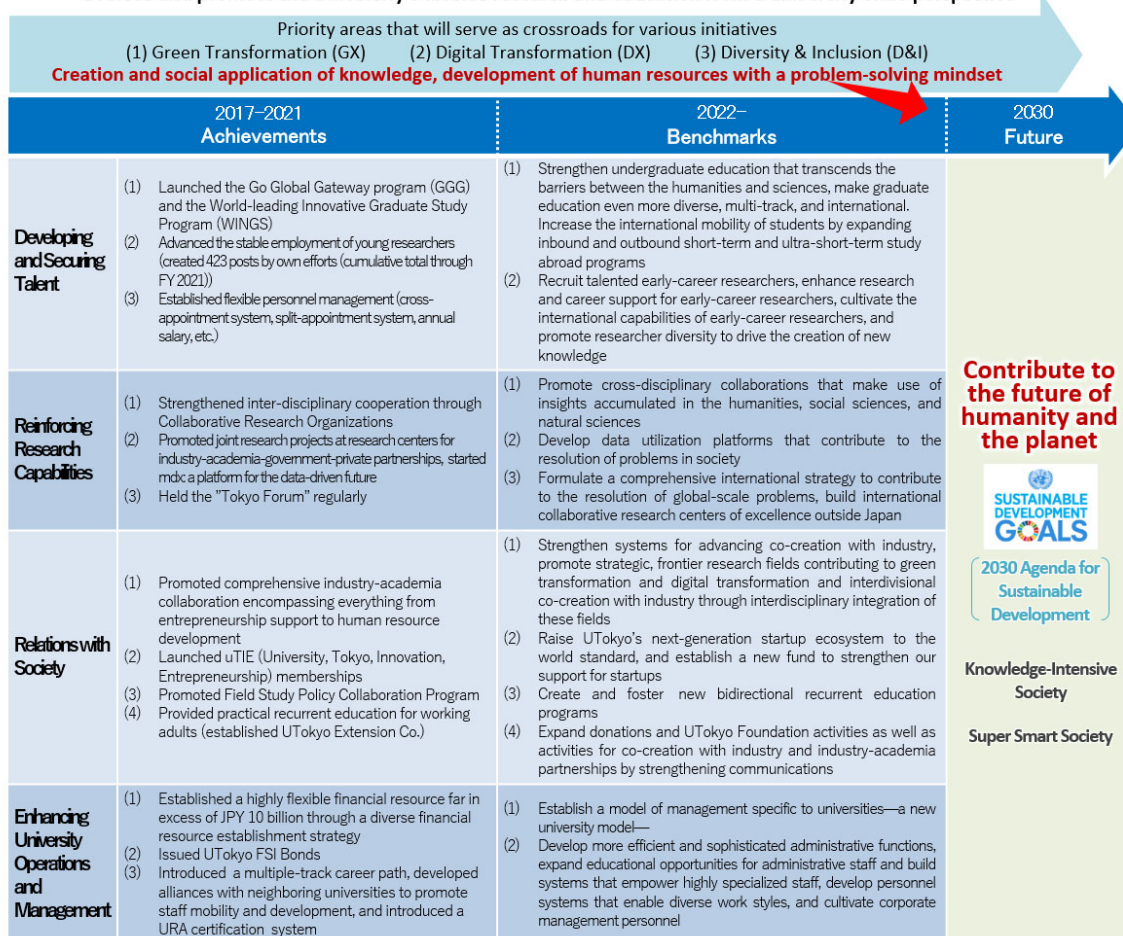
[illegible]

Priority areas that will serve as crossroads for various initiatives
(1) Green Transformation (GX) (2) Digital Transformation (DX) (3) Diversity & Inclusion (D&I)
Creation and social application of knowledge, development of human resources with a problem-solving mindset

| | 2017–2021 Achievements | 2022– Benchmarks | 2030 Future |
|---|---|---|---|
| Developing and Securing Talent | (1) Launched the Go Global Gateway program (GGG) and the World-leading Innovative Graduate Study Program (WINGS) (2) Advanced the stable employment of young researchers (created 423 posts by own efforts (cumulative total through FY 2021)) (3) Established flexible personnel management (cross-appointment system, split-appointment system, annual salary, etc.) | (1) Strengthen undergraduate education that transcends the barriers between the humanities and sciences, make graduate education even more diverse, multi-track, and international. Increase the international mobility of students by expanding inbound and outbound short-term and ultra-short-term study abroad programs (2) Recruit talented early-career researchers, enhance research and career support for early-career researchers, cultivate the international capabilities of early-career researchers, and promote researcher diversity to drive the creation of new knowledge | Contribute to the future of humanity and the planet SUSTAINABLE DEVELOPMENT GOALS 2030 Agenda for Sustainable Development Knowledge-Intensive Society Super Smart Society |
| Reinforcing Research Capabilities | (1) Strengthened inter-disciplinary cooperation through Collaborative Research Organizations (2) Promoted joint research projects at research centers for industry-academia-government-private partnerships, started mdx: a platform for the data-driven future (3) Held the "Tokyo Forum" regularly | (1) Promote cross-disciplinary collaborations that make use of insights accumulated in the humanities, social sciences, and natural sciences (2) Develop data utilization platforms that contribute to the resolution of problems in society (3) Formulate a comprehensive international strategy to contribute to the resolution of global-scale problems, build international collaborative research centers of excellence outside Japan | |
| Relations with Society | (1) Promoted comprehensive industry-academia collaboration encompassing everything from entrepreneurship support to human resource development (2) Launched uTIE (University, Tokyo, Innovation, Entrepreneurship) memberships (3) Promoted Field Study Policy Collaboration Program (4) Provided practical recurrent education for working adults (established UTokyo Extension Co.) | (1) Strengthen systems for advancing co-creation with industry, promote strategic, frontier research fields contributing to green transformation and digital transformation and interdivisional co-creation with industry through interdisciplinary integration of these fields (2) Raise UTokyo's next-generation startup ecosystem to the world standard, and establish a new fund to strengthen our support for startups (3) Create and foster new bidirectional recurrent education programs (4) Expand donations and UTokyo Foundation activities as well as activities for co-creation with industry and industry-academia partnerships by strengthening communications | |
| Enhancing University Operations and Management | (1) Established a highly flexible financial resource far in excess of JPY 10 billion through a diverse financial resource establishment strategy (2) Issued UTokyo FSI Bonds (3) Introduced a multiple-track career path, developed alliances with neighboring universities to promote staff mobility and development, and introduced a URA certification system | (1) Establish a model of management specific to universities—a new university model— (2) Develop more efficient and sophisticated administrative functions, expand educational opportunities for administrative staff and build systems that empower highly specialized staff, develop personnel systems that enable diverse work styles, and cultivate corporate management personnel | |